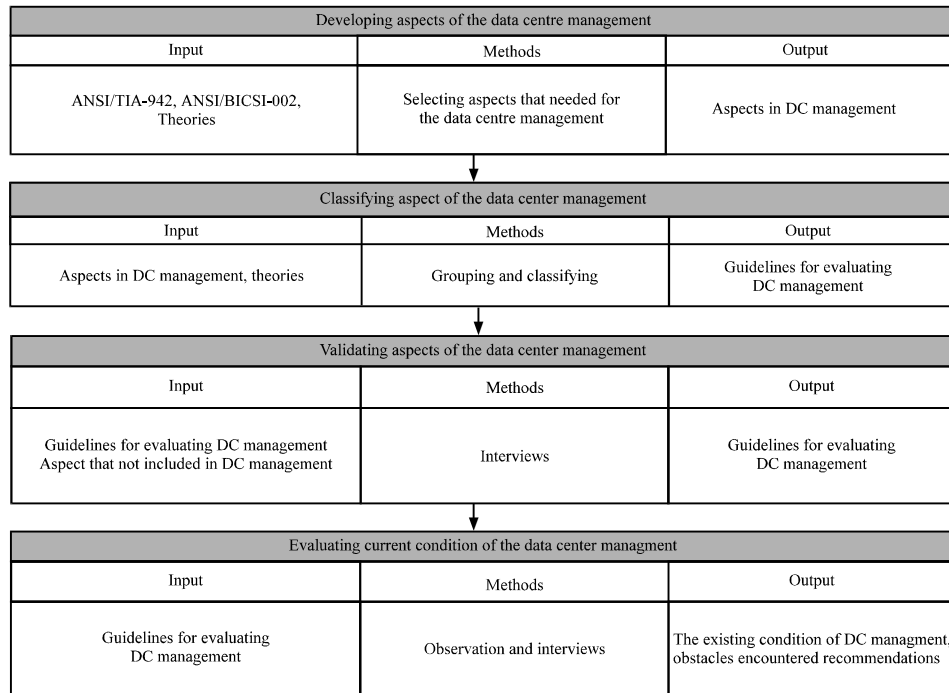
Developing aspects of the data centre management

| Input | Methods | Output |
|---|---|---|
| ANSI/TIA-942, ANSI/BICSI-002, Theories | Selecting aspects that needed for the data centre management | Aspects in DC management |

Classifying aspect of the data center management

| Input | Methods | Output |
|---|---|---|
| Aspects in DC management, theories | Grouping and classifying | Guidelines for evaluating DC management |

Validating aspects of the data center management

| Input | Methods | Output |
|---|---|---|
| Guidelines for evaluating DC management Aspect that not included in DC management | Interviews | Guidelines for evaluating DC management |

Evaluating current condition of the data center managment

| Input | Methods | Output |
|---|---|---|
| Guidelines for evaluating DC management | Observation and interviews | The existing condition of DC managment, obstacles encountered recommendations |